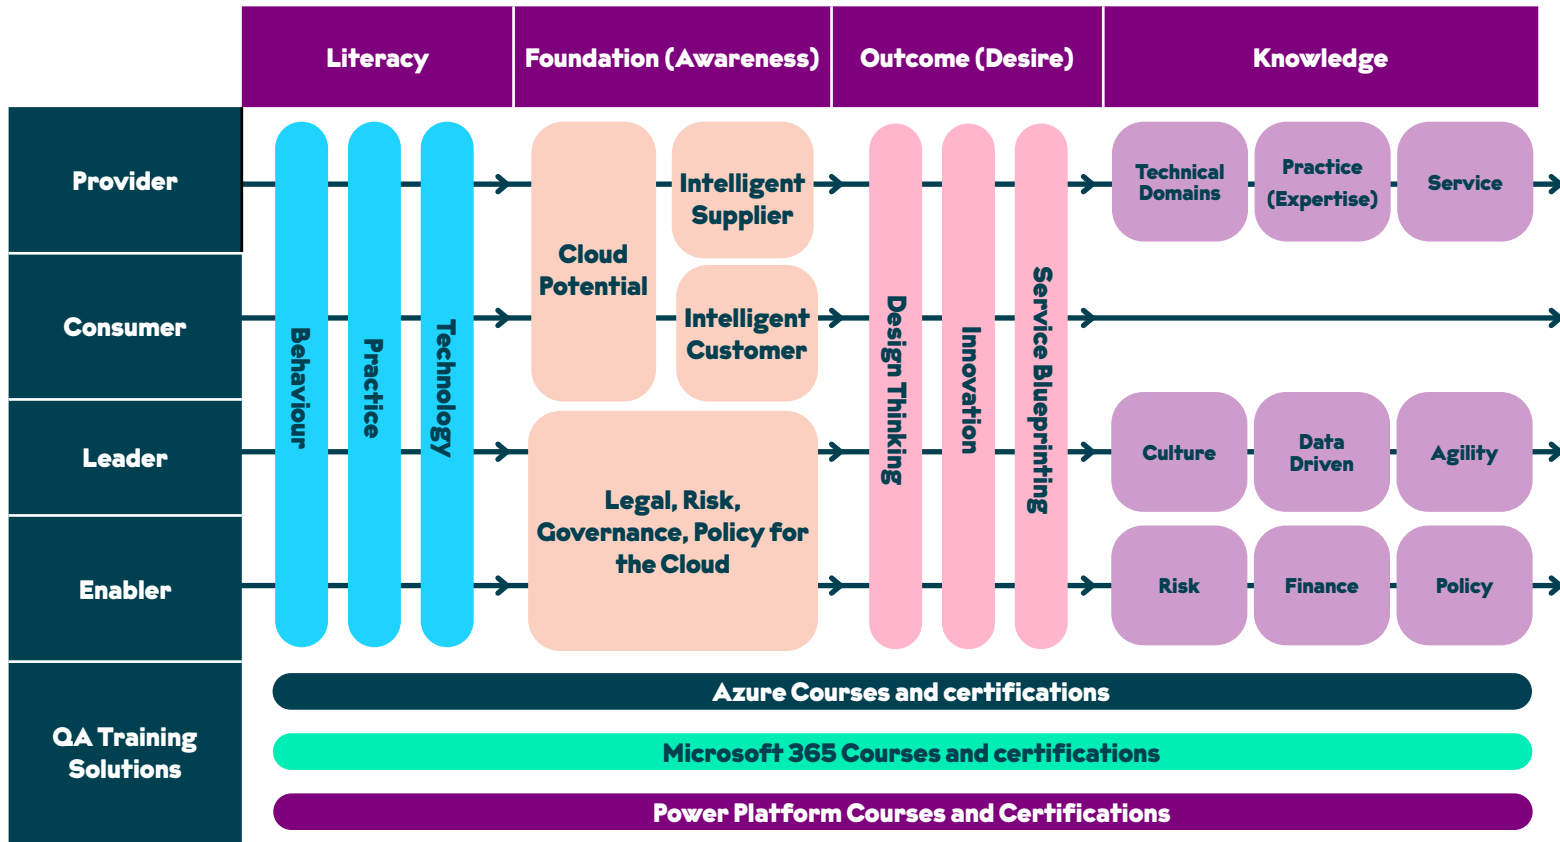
Literacy | Foundation (Awareness) | Outcome (Desire) | Knowledge

Provider
Consumer
Leader
Enabler
QA Training Solutions

Behaviour
Practice
Technology

Cloud Potential
Intelligent Supplier
Intelligent Customer
Legal, Risk, Governance, Policy for the Cloud

Design Thinking
Innovation
Service Blueprinting

Technical Domains
Practice (Expertise)
Service
Culture
Data Driven
Agility
Risk
Finance
Policy

Azure Courses and certifications
Microsoft 365 Courses and certifications
Power Platform Courses and Certifications